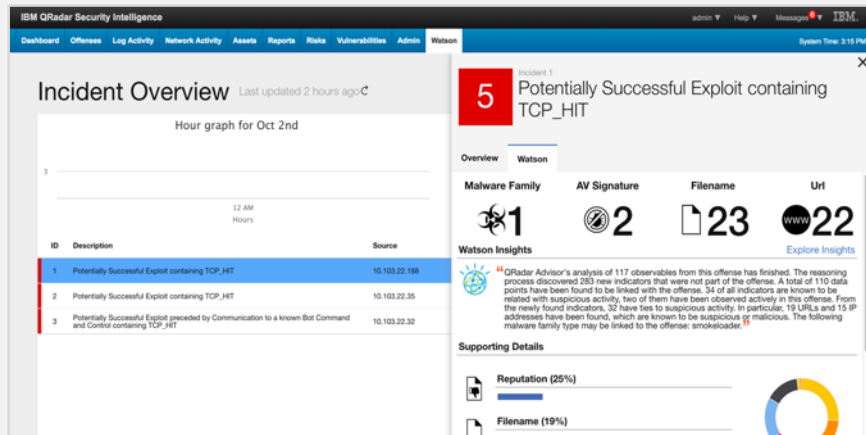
IBM QRadar Security Intelligence

admin ▼ Help ▼ Messages 6 ▼ IBM.

Dashboard Offenses Log Activity Network Activity Assets Reports Risks Vulnerabilities Admin Watson

System Time: 3:15 PM

Incident Overview Last updated 2 hours ago

Hour graph for Oct 2nd

1

12 AM
Hours

| ID | Description | Source |
|---|---|---|
| 1 | Potentially Successful Exploit containing TCP_HIT | 10.103.22.188 |
| 2 | Potentially Successful Exploit containing TCP_HIT | 10.103.22.35 |
| 3 | Potentially Successful Exploit preceded by Communication to a known Bot Command and Control containing TCP_HIT | 10.103.22.32 |

5

Incident 1

Potentially Successful Exploit containing TCP_HIT

Overview Watson

Malware Family 1

AV Signature 2

Filename 23

Url www 22

Watson Insights

Explore Insights

"QRadar Advisor's analysis of 117 observables from this offense has finished. The reasoning process discovered 283 new indicators that were not part of the offense. A total of 110 data points have been found to be linked with the offense. 34 of all indicators are known to be related with suspicious activity, two of them have been observed actively in this offense. From the newly found indicators, 32 have ties to suspicious activity. In particular, 19 URLs and 15 IP addresses have been found, which are known to be suspicious or malicious. The following malware family type may be linked to the offense: smokeloader."

Supporting Details

Reputation (25%)

Filename (19%)